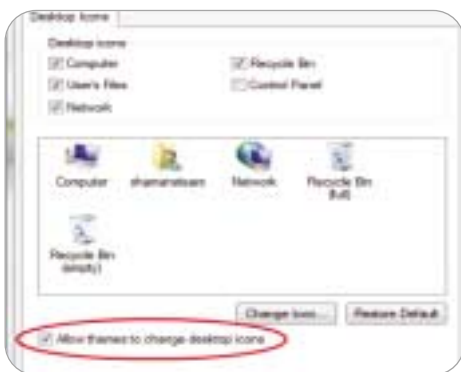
Desktop Icons

Desktop icons

Computer

Recycle Bin

User's Files

Control Panel

Network

Computer

shamanelsam

Network

Recycle Bin (full)

Recycle Bin (empty)

Change Icon...

Restore Default

Allow themes to change desktop icons